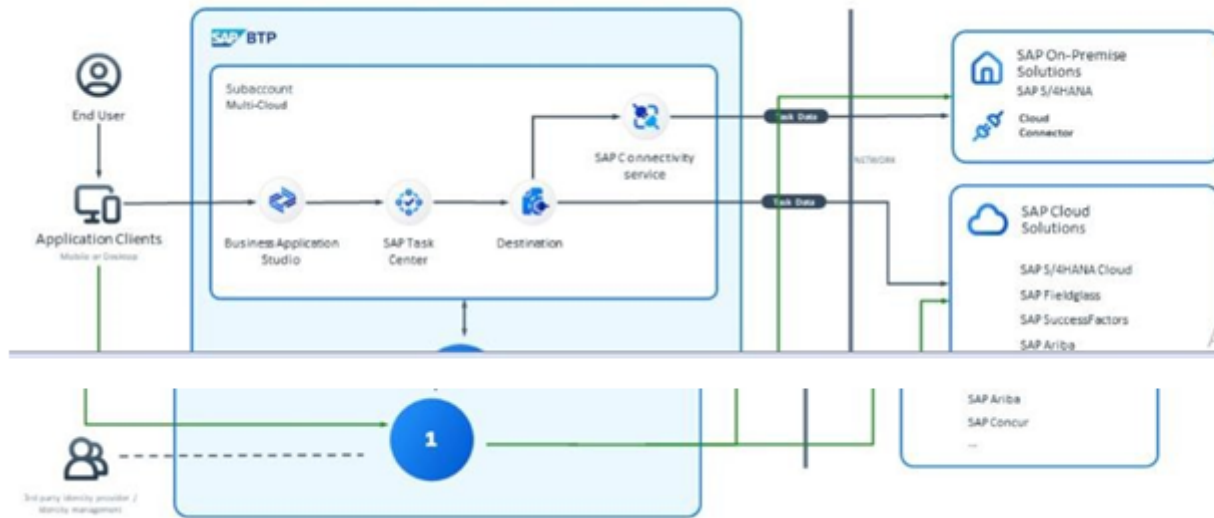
SAP BTP

End User

Application Clients
Mobile or Desktop

Subaccount
Multi-Cloud

Business Application Studio

SAP Task Center

Destination

SAP Connectivity service

Task Data

Task Data

NETWORK

SAP On-Premise Solutions
SAP S/4HANA

Cloud Connector

SAP Cloud Solutions

SAP S/4HANA Cloud
SAP Fieldglass
SAP SuccessFactors
SAP Ariba

SAP Ariba
SAP Concur
...

1

3rd party Identity provider / Identity management